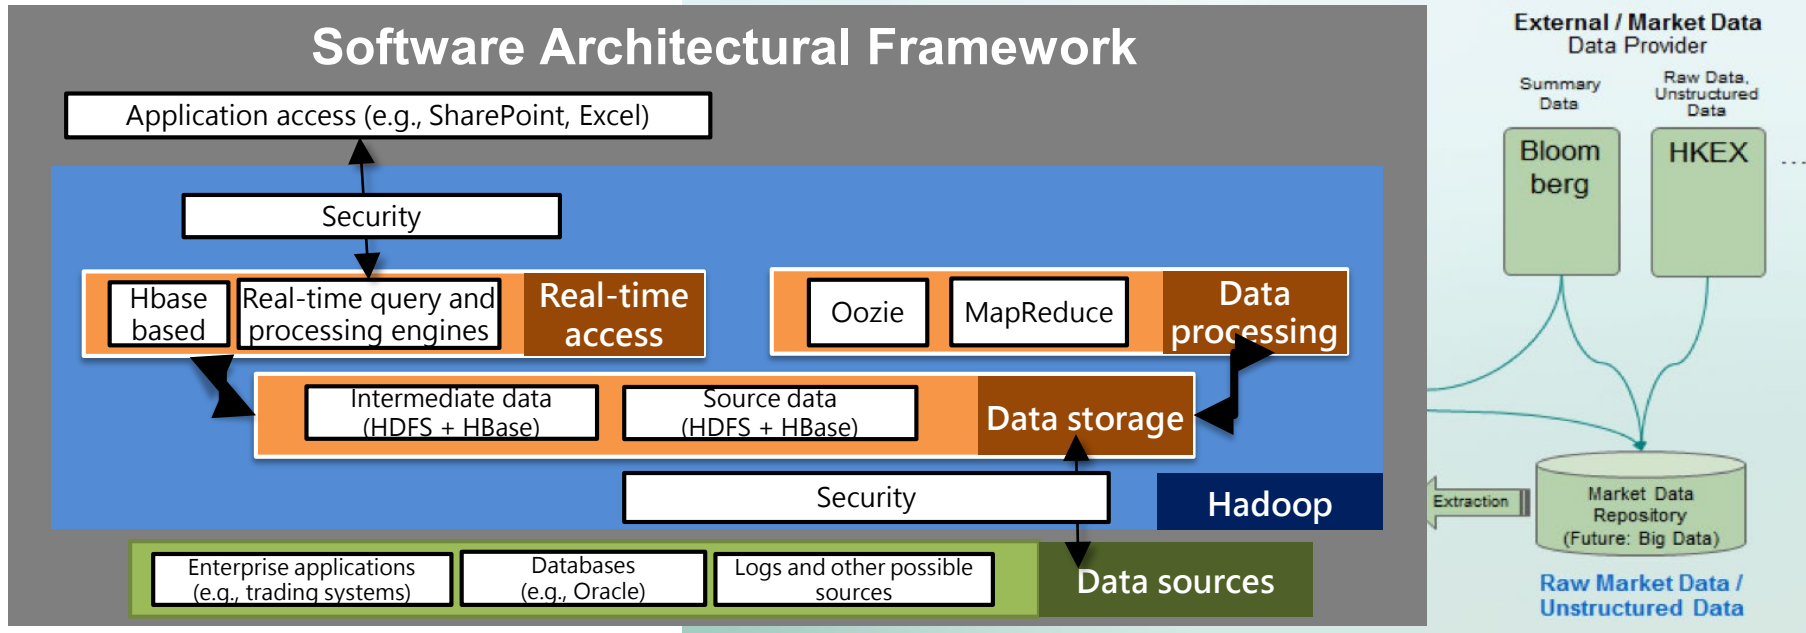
Software Architectural Framework

Application access (e.g., SharePoint, Excel)

Security

Hbase based

Real-time query and processing engines

Real-time access

Oozie

MapReduce

Data processing

Intermediate data (HDFS + HBase)

Source data (HDFS + HBase)

Data storage

Security

Hadoop

Enterprise applications (e.g., trading systems)

Databases (e.g., Oracle)

Logs and other possible sources

Data sources

External / Market Data
Data Provider

Summary Data

Raw Data, Unstructured Data

Bloom berg

HKEX

...

Extraction

Market Data Repository (Future: Big Data)

Raw Market Data / Unstructured Data